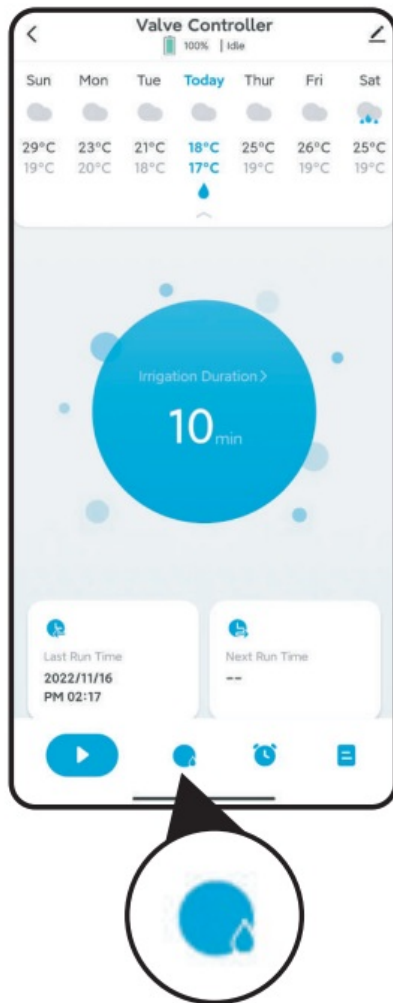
Valve Controller
100% | Idle

| Sun | Mon | Tue | Today | Thur | Fri | Sat |
|---|---|---|---|---|---|---|
| 29°C | 23°C | 21°C | 18°C | 25°C | 26°C | 25°C |
| 19°C | 20°C | 18°C | 17°C | 19°C | 19°C | 19°C |

Irrigation Duration >
10 min

Last Run Time
2022/11/16
PM 02:17

Next Run Time
--